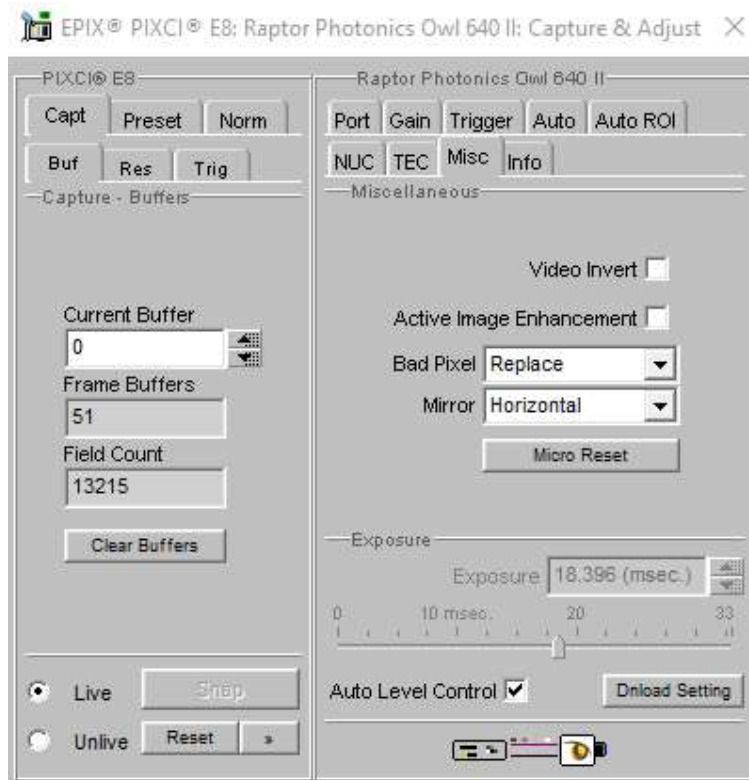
EPIX® PIXCI® E8: Raptor Photonics Owl 640 II: Capture & Adjust ×

PIXCI® E8

Capt | Preset | Norm

Buf | Res | Trig

Capture - Buffers

Current Buffer
0

Frame Buffers
51

Field Count
13215

Clear Buffers

Live | Snap

Unlive | Reset | »

Raptor Photonics Owl 640 II

Port | Gain | Trigger | Auto | Auto ROI

NUC | TEC | Misc | Info

Miscellaneous

Video Invert

Active Image Enhancement

Bad Pixel Replace

Mirror Horizontal

Micro Reset

Exposure

Exposure 18.396 (msec.)

0 10 msec. 20 33

Auto Level Control

Dnload Setting